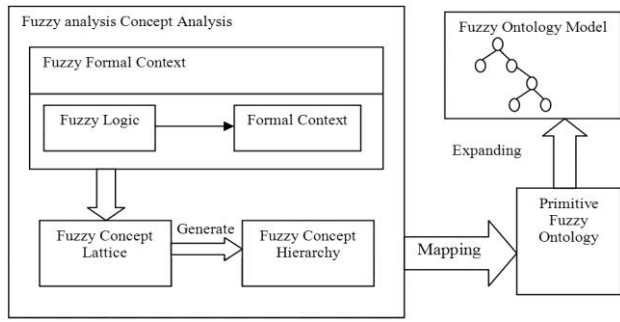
Fuzzy analysis Concept Analysis

Fuzzy Formal Context

Fuzzy Logic

Formal Context

Fuzzy Concept Lattice

Generate

Fuzzy Concept Hierarchy

Mapping

Primitive Fuzzy Ontology

Expanding

Fuzzy Ontology Model